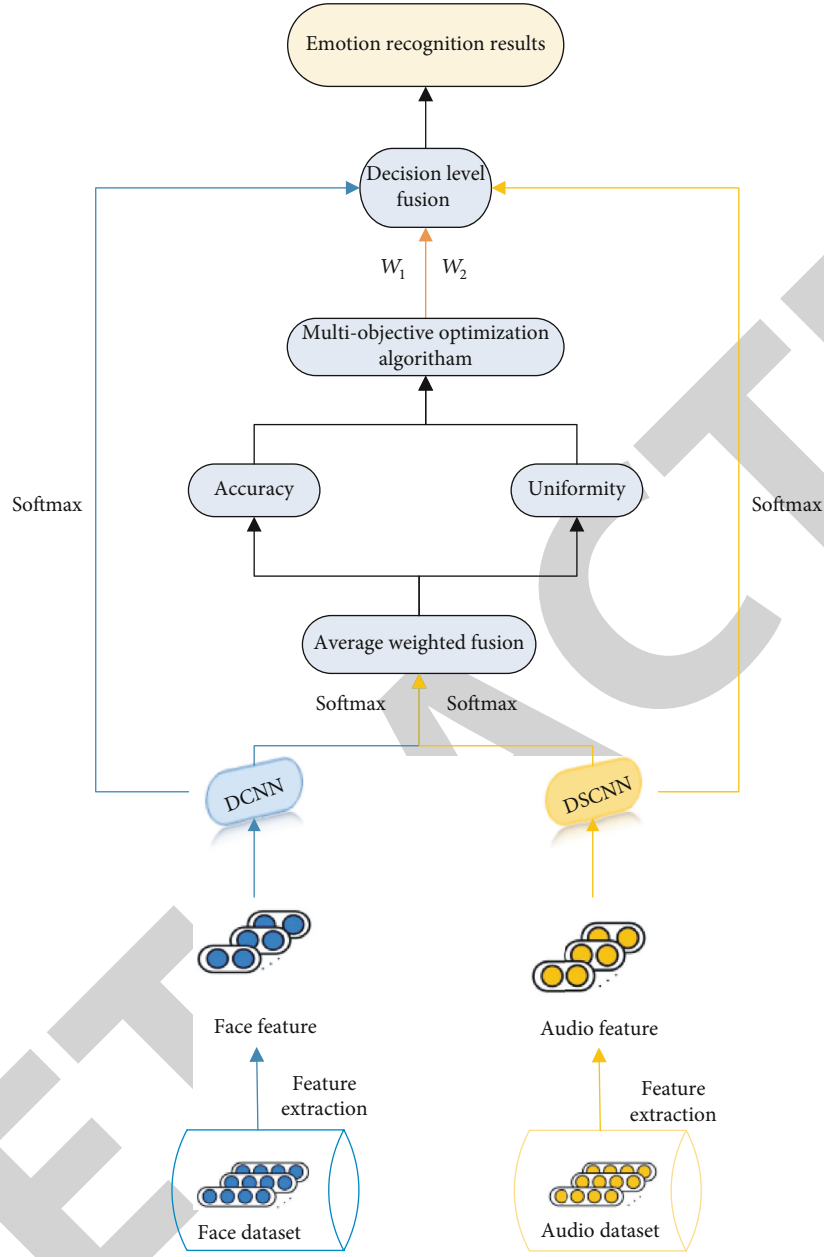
Emotion recognition results

Decision level fusion

$W_1$ $W_2$

Multi-objective optimization algoritham

Accuracy

Uniformity

Softmax

Softmax

Average weighted fusion

Softmax Softmax

DCNN

DSCNN

Face feature

Audio feature

Feature extraction

Feature extraction

Face dataset

Audio dataset